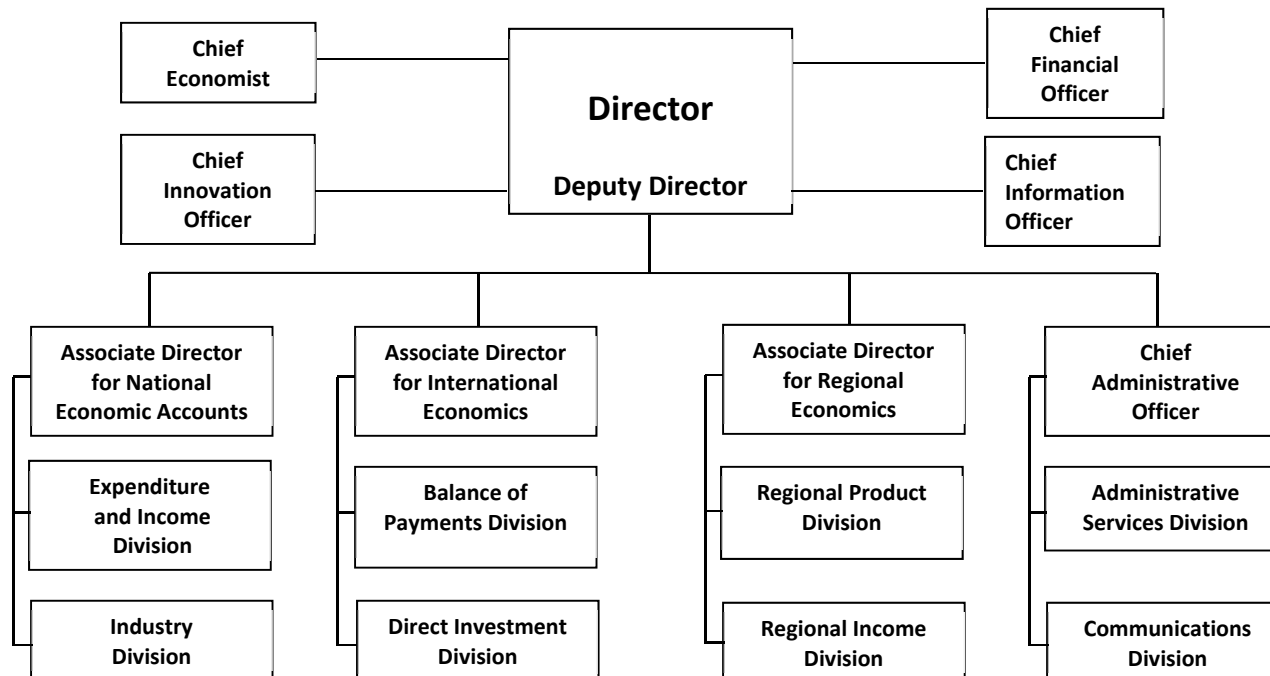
Chief Economist

Director

Deputy Director

Chief Financial Officer

Chief Innovation Officer

Chief Information Officer

Associate Director for National Economic Accounts

Expenditure and Income Division

Industry Division

Associate Director for International Economics

Balance of Payments Division

Direct Investment Division

Associate Director for Regional Economics

Regional Product Division

Regional Income Division

Chief Administrative Officer

Administrative Services Division

Communications Division